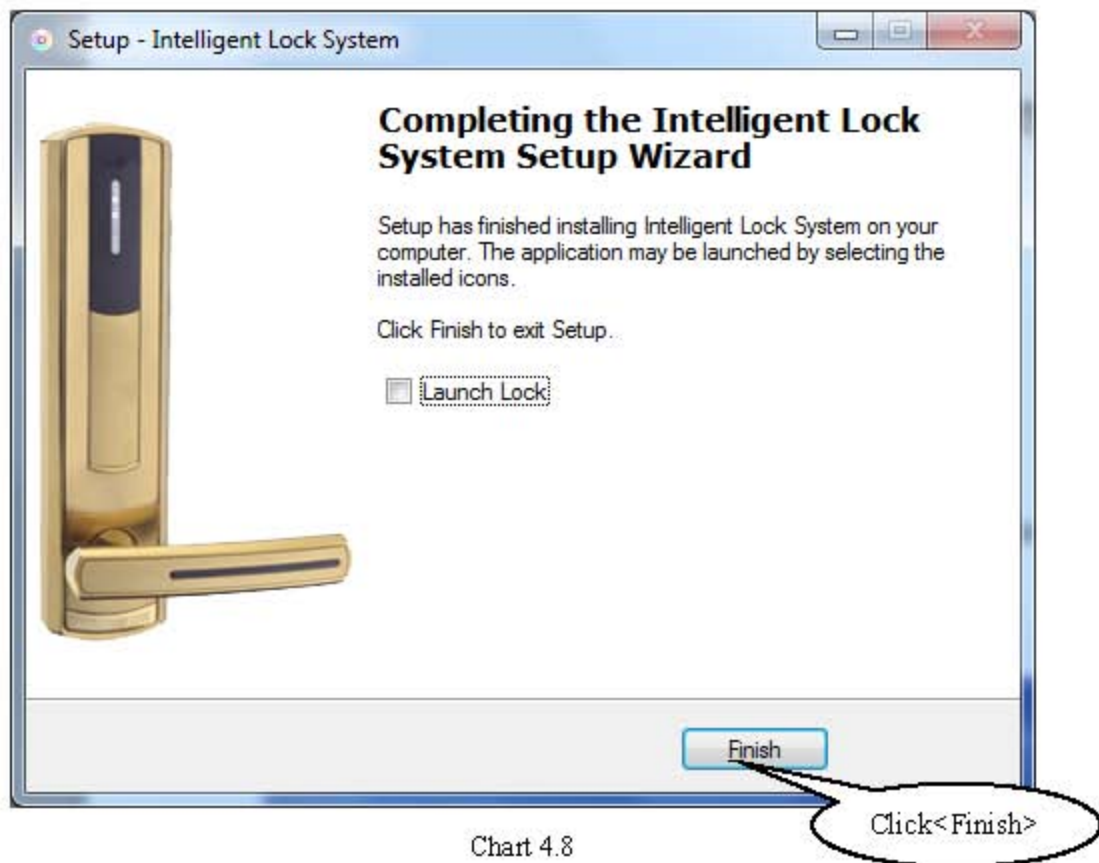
Setup - Intelligent Lock System

Completing the Intelligent Lock System Setup Wizard

Setup has finished installing Intelligent Lock System on your computer. The application may be launched by selecting the installed icons.

Click Finish to exit Setup.

Launch Lock

Finish

Click<Finish>

Chart 4.8